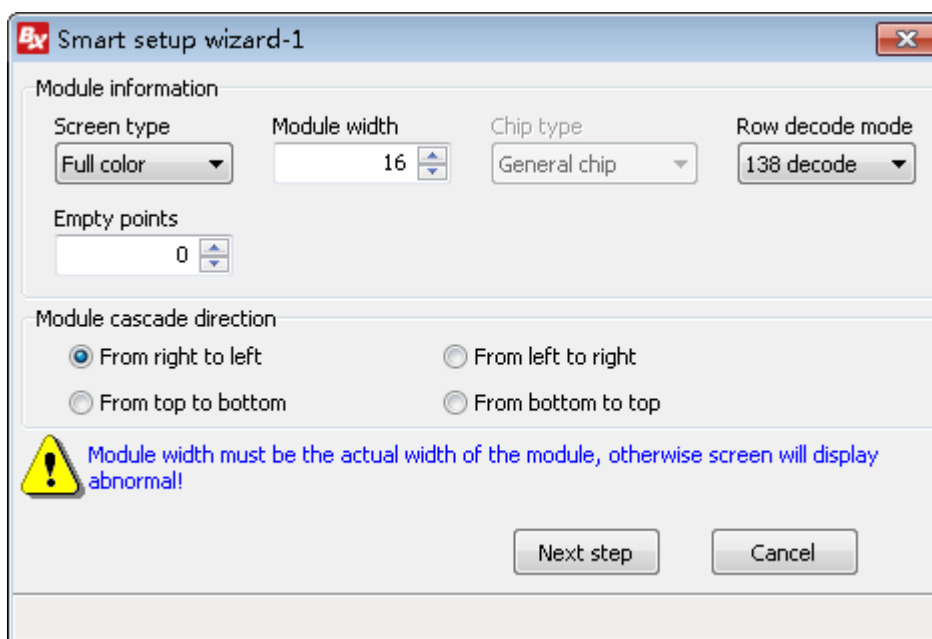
Bx Smart setup wizard-1

Module information

Screen type
Full color

Module width
16

Chip type
General chip

Row decode mode
138 decode

Empty points
0

Module cascade direction

From right to left

From left to right

From top to bottom

From bottom to top

Module width must be the actual width of the module, otherwise screen will display abnormal!

Next step

Cancel